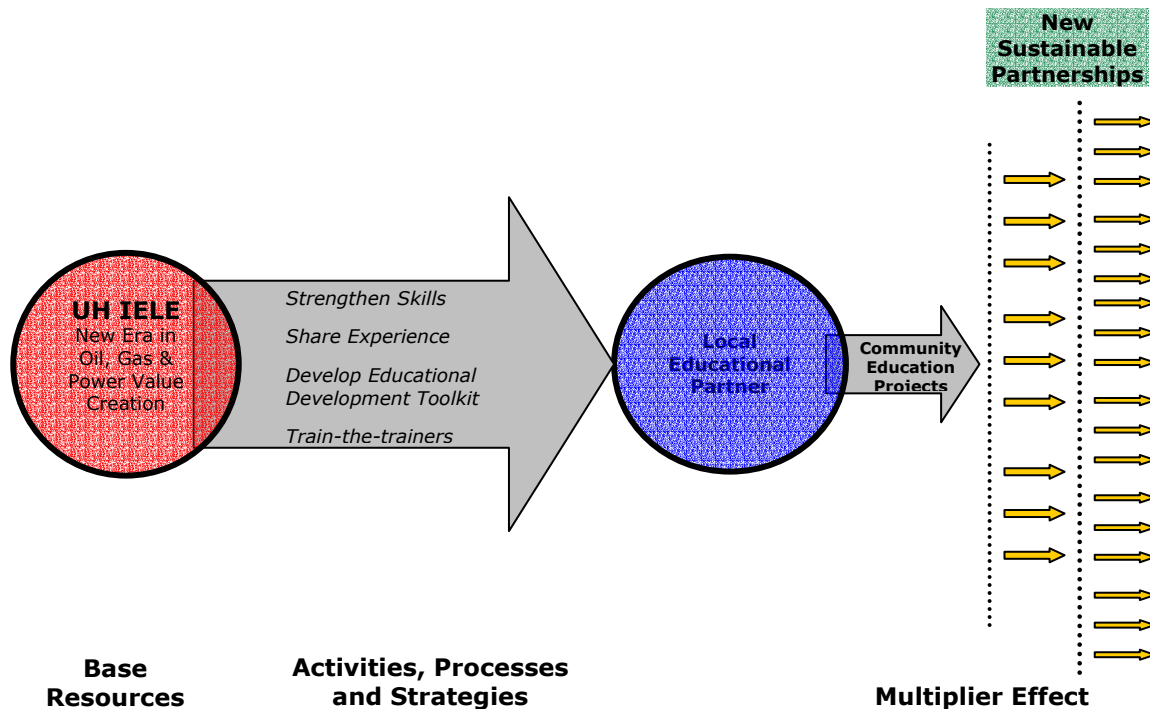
New Sustainable Partnerships

UH IELE
New Era in Oil, Gas & Power Value Creation

Strengthen Skills

Share Experience

Develop Educational Development Toolkit

Train-the-trainers

Local Educational Partner

Community Education Projects

Base Resources

Activities, Processes and Strategies

Multiplier Effect